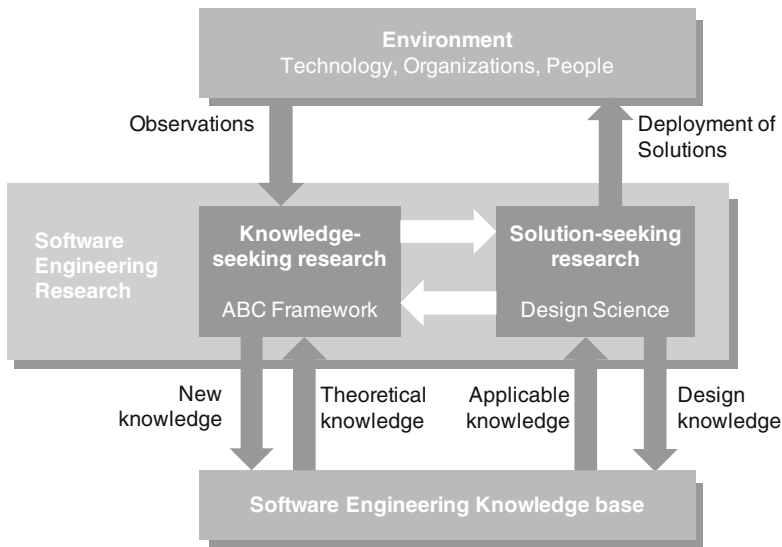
Environment
Technology, Organizations, People

Observations

Deployment of Solutions

Software Engineering Research

Knowledge-seeking research

ABC Framework

Solution-seeking research

Design Science

New knowledge

Theoretical knowledge

Applicable knowledge

Design knowledge

Software Engineering Knowledge base